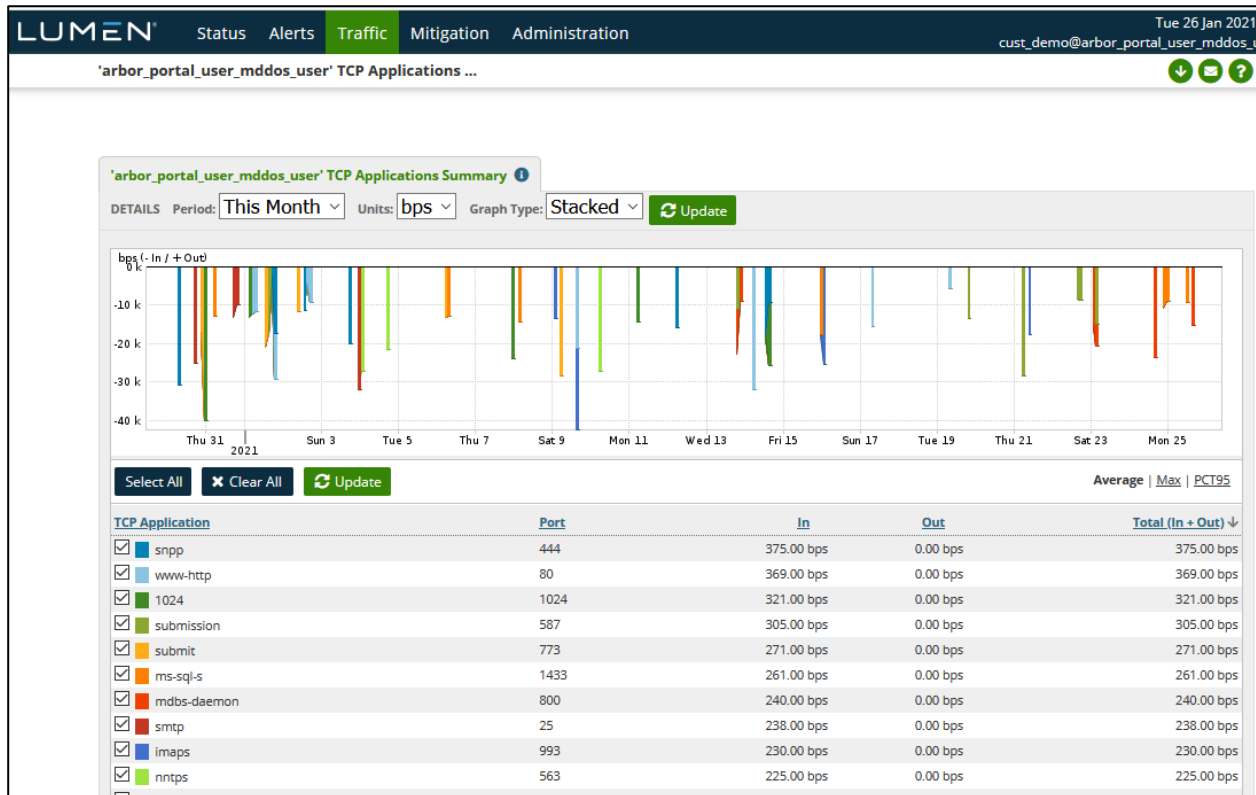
LUMEN Status Alerts Traffic Mitigation Administration

Tue 26 Jan 2021
cust_demo@arbor_portal_user_mddos_u

'arbor_portal_user_mddos_user' TCP Applications ...

'arbor_portal_user_mddos_user' TCP Applications Summary

DETAILS Period: This Month Units: bps Graph Type: Stacked Update

bps (- In / + Out)
0 k
-10 k
-20 k
-30 k
-40 k
Thu 31
2021
Sun 3
Tue 5
Thu 7
Sat 9
Mon 11
Wed 13
Fri 15
Sun 17
Tue 19
Thu 21
Sat 23
Mon 25

Select All Clear All Update

Average | Max | PCT95

| TCP Application | Port | In | Out | Total (In + Out) |
|---|---|---|---|---|
| snpp | 444 | 375.00 bps | 0.00 bps | 375.00 bps |
| www-http | 80 | 369.00 bps | 0.00 bps | 369.00 bps |
| 1024 | 1024 | 321.00 bps | 0.00 bps | 321.00 bps |
| submission | 587 | 305.00 bps | 0.00 bps | 305.00 bps |
| submit | 773 | 271.00 bps | 0.00 bps | 271.00 bps |
| ms-sql-s | 1433 | 261.00 bps | 0.00 bps | 261.00 bps |
| mdbs-daemon | 800 | 240.00 bps | 0.00 bps | 240.00 bps |
| smtp | 25 | 238.00 bps | 0.00 bps | 238.00 bps |
| imaps | 993 | 230.00 bps | 0.00 bps | 230.00 bps |
| nntps | 563 | 225.00 bps | 0.00 bps | 225.00 bps |